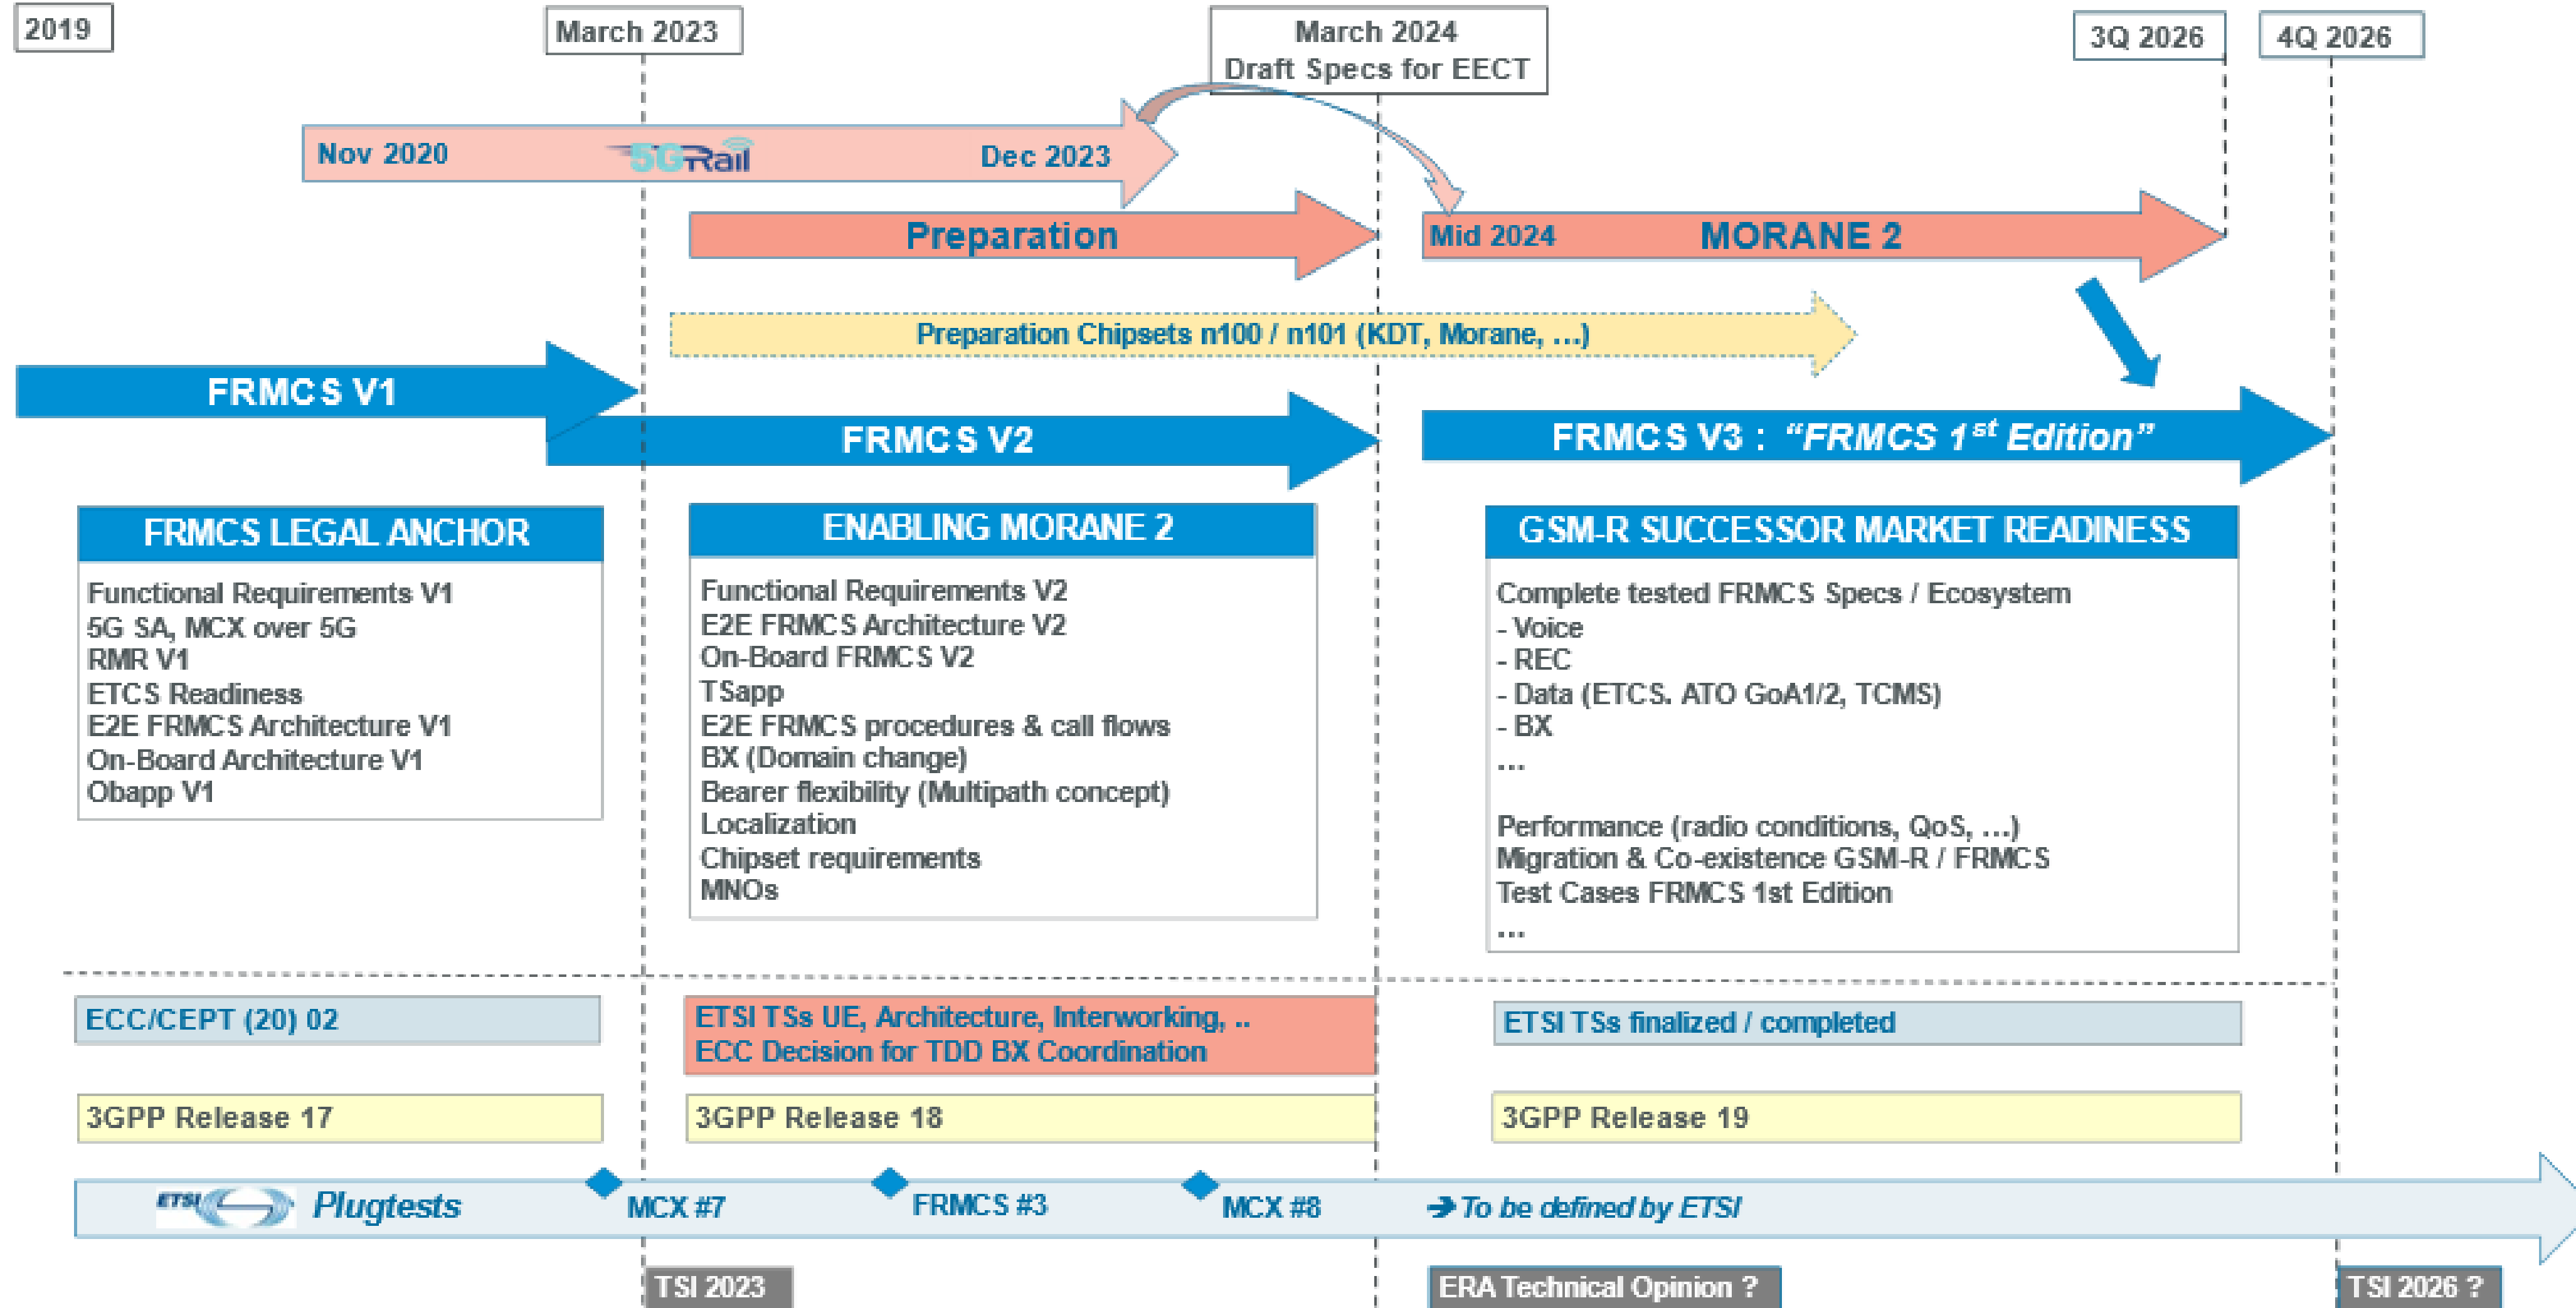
2019

March 2023

March 2024
Draft Specs for EECT

3Q 2026

4Q 2026

Nov 2020 5GRail Dec 2023

Preparation

Mid 2024 MORANE 2

Preparation Chipsets n100 / n101 (KDT, Morane, ...)

FRMCS V1

FRMCS V2

FRMCS V3 : "FRMCS 1$^{st}$ Edition"

FRMCS LEGAL ANCHOR

Functional Requirements V1
5G SA, MCX over 5G
RMR V1
ETCS Readiness
E2E FRMCS Architecture V1
On-Board Architecture V1
Obapp V1

ENABLING MORANE 2

Functional Requirements V2
E2E FRMCS Architecture V2
On-Board FRMCS V2
TSapp
E2E FRMCS procedures & call flows
BX (Domain change)
Bearer flexibility (Multipath concept)
Localization
Chipset requirements
MNOs

GSM-R SUCCESSOR MARKET READINESS

Complete tested FRMCS Specs / Ecosystem
- Voice
- REC
- Data (ETCS. ATO GoA1/2, TCMS)
- BX
...

Performance (radio conditions, QoS, ...)
Migration & Co-existence GSM-R / FRMCS
Test Cases FRMCS 1st Edition
...

ECC/CEPT (20) 02

ETSI TSs UE, Architecture, Interworking, ..
ECC Decision for TDD BX Coordination

ETSI TSs finalized / completed

3GPP Release 17

3GPP Release 18

3GPP Release 19

ETSI Plugtests MCX #7 FRMCS #3 MCX #8 ➔ To be defined by ETSI

TSI 2023

ERA Technical Opinion ?

TSI 2026 ?